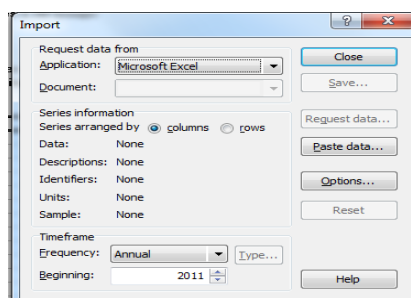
Import

Request data from
Application: Microsoft Excel
Document:

Series information
Series arranged by columns rows
Data: None
Descriptions: None
Identifiers: None
Units: None
Sample: None

Timeframe
Frequency: Annual
Type...
Beginning: 2011

Close
Save...
Request data...
Paste data...
Options...
Reset
Help